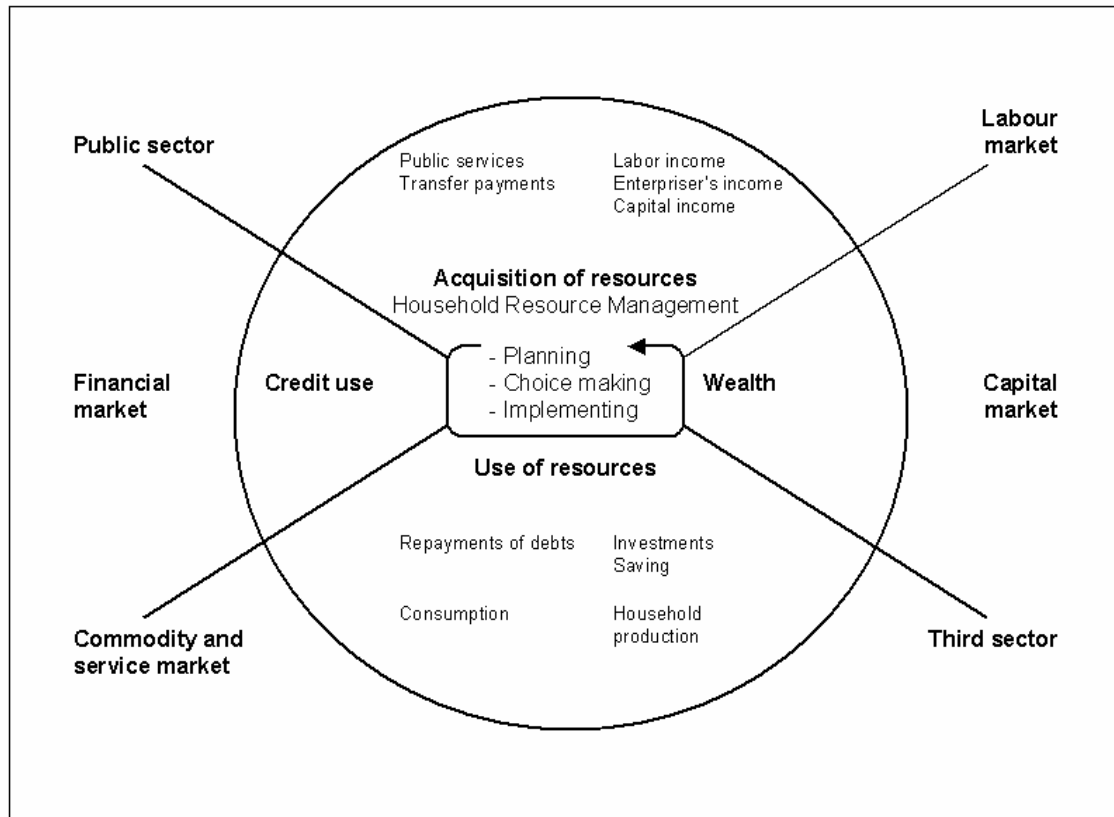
Public sector

Labour market

Public services
Transfer payments

Labor income
Enterpriser's income
Capital income

Acquisition of resources
Household Resource Management

Financial market

Credit use

- Planning
- Choice making
- Implementing

Wealth

Capital market

Use of resources

Repayments of debts

Investments
Saving

Consumption

Household production

Commodity and service market

Third sector